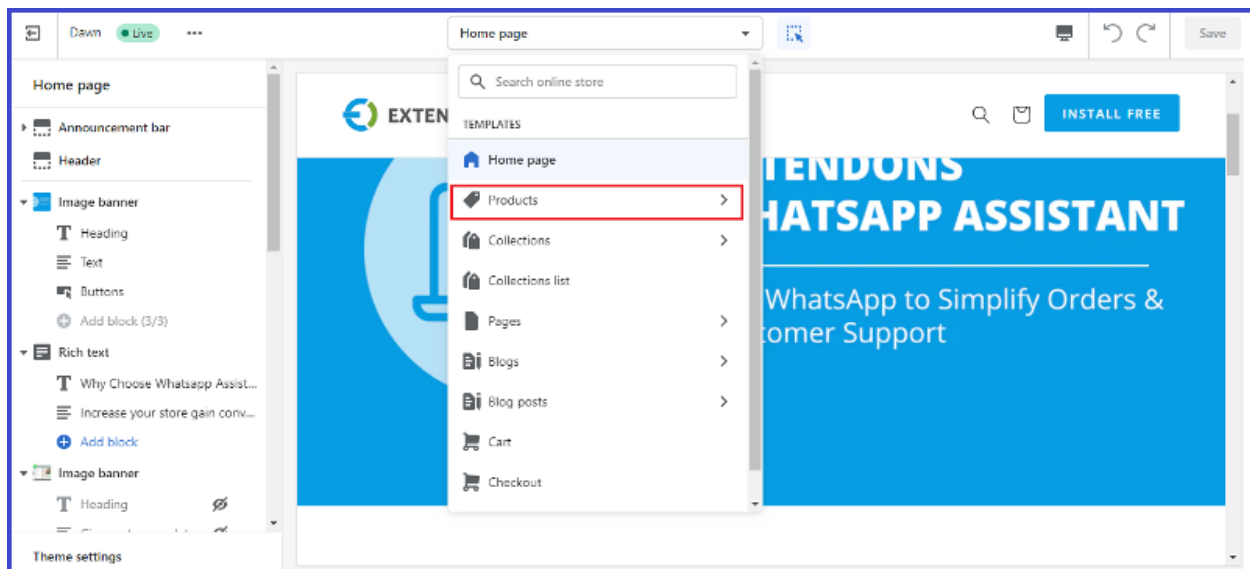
Dawn Live •••

Home page

Save

Home page

Announcement bar

Header

Image banner

Heading

Text

Buttons

Add block (3/3)

Rich text

Why Choose Whatsapp Assist...

Increase your store gain conv...

Add block

Image banner

Heading

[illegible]

Theme settings

Search online store

TEMPLATES

Home page

Products

Collections

Collections list

Pages

Blogs

Blog posts

Cart

Checkout

EXTEN

INSTALL FREE

TENDONS

HATSAPP ASSISTANT

WhatsApp to Simplify Orders &

tomer Support